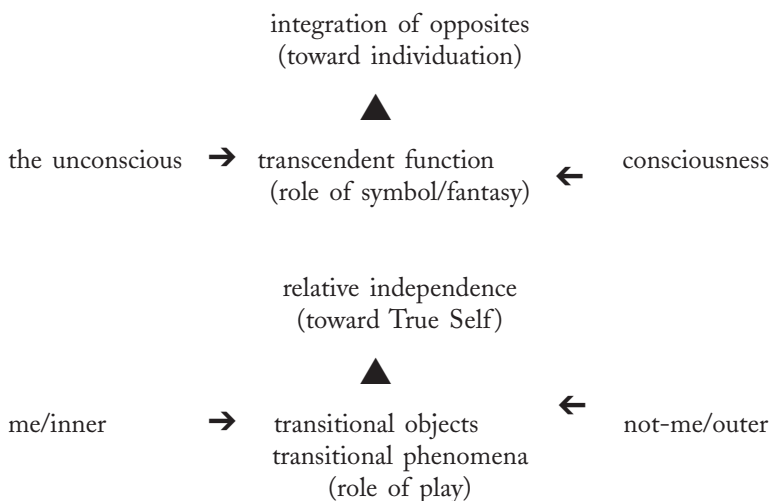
integration of opposites
(toward individuation)

the unconscious → transcendent function ← consciousness
(role of symbol/fantasy)

relative independence
(toward True Self)

me/inner → transitional objects ← not-me/outer
transitional phenomena
(role of play)